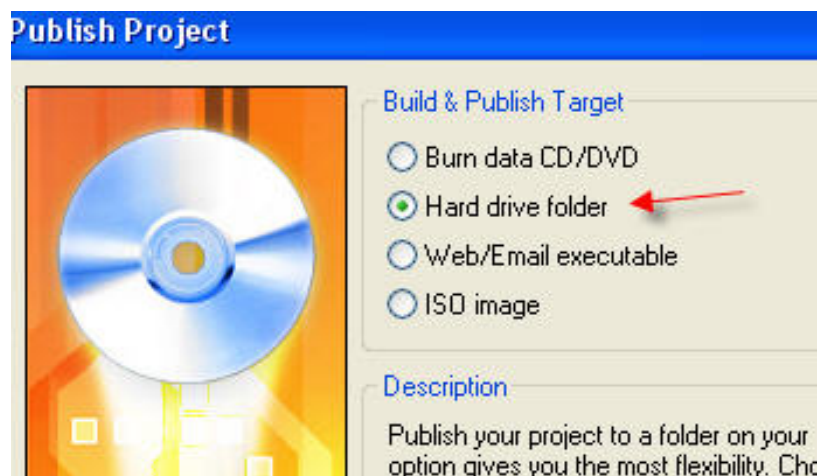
Publish Project

Build & Publish Target

Burn data CD/DVD

Hard drive folder

Web/Email executable

ISO image

Description

Publish your project to a folder on your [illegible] option gives you the most flexibility. Cho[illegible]